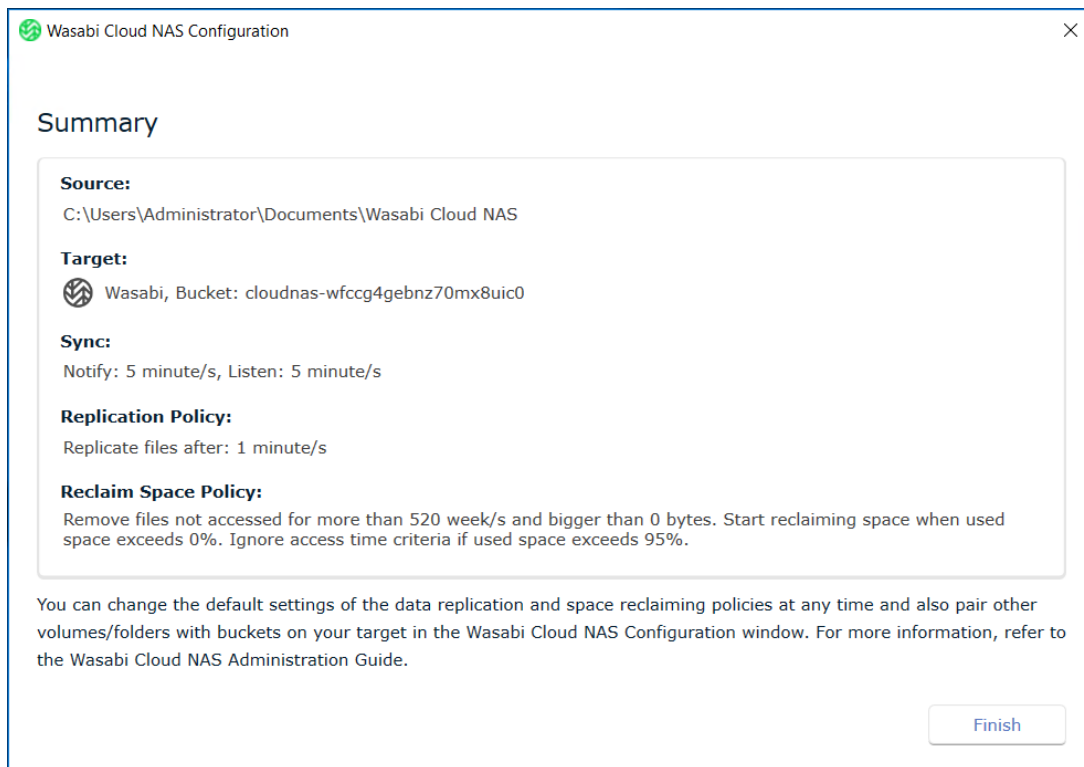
Wasabi Cloud NAS Configuration

×

Summary

Source:
C:\Users\Administrator\Documents\Wasabi Cloud NAS

Target:
Wasabi, Bucket: cloudnas-wfccg4gebnz70mx8uic0

Sync:
Notify: 5 minute/s, Listen: 5 minute/s

Replication Policy:
Replicate files after: 1 minute/s

Reclaim Space Policy:
Remove files not accessed for more than 520 week/s and bigger than 0 bytes. Start reclaiming space when used space exceeds 0%. Ignore access time criteria if used space exceeds 95%.

You can change the default settings of the data replication and space reclaiming policies at any time and also pair other volumes/folders with buckets on your target in the Wasabi Cloud NAS Configuration window. For more information, refer to the Wasabi Cloud NAS Administration Guide.

Finish